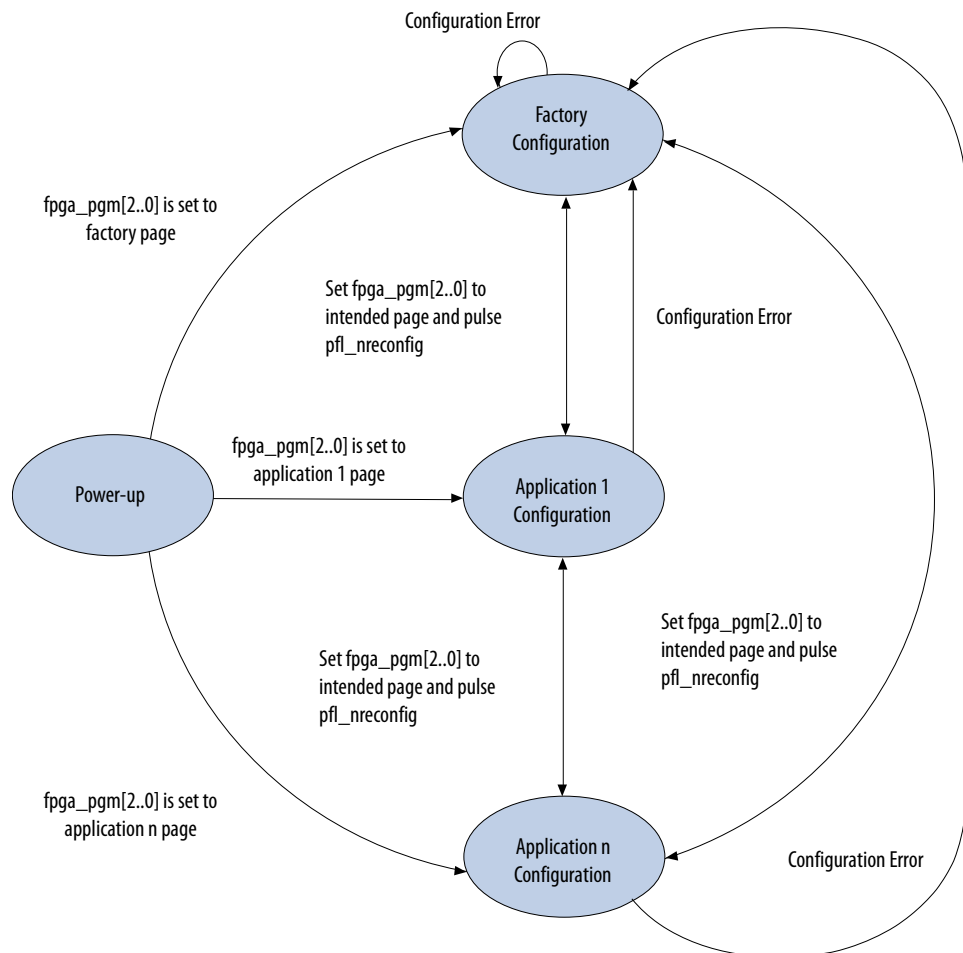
Configuration Error

Factory Configuration

fpga_pgm[2..0] is set to factory page

Set fpga_pgm[2..0] to intended page and pulse pfl_nreconfig

Configuration Error

fpga_pgm[2..0] is set to application 1 page

Power-up

Application 1 Configuration

Set fpga_pgm[2..0] to intended page and pulse pfl_nreconfig

Set fpga_pgm[2..0] to intended page and pulse pfl_nreconfig

fpga_pgm[2..0] is set to application n page

Application n Configuration

Configuration Error